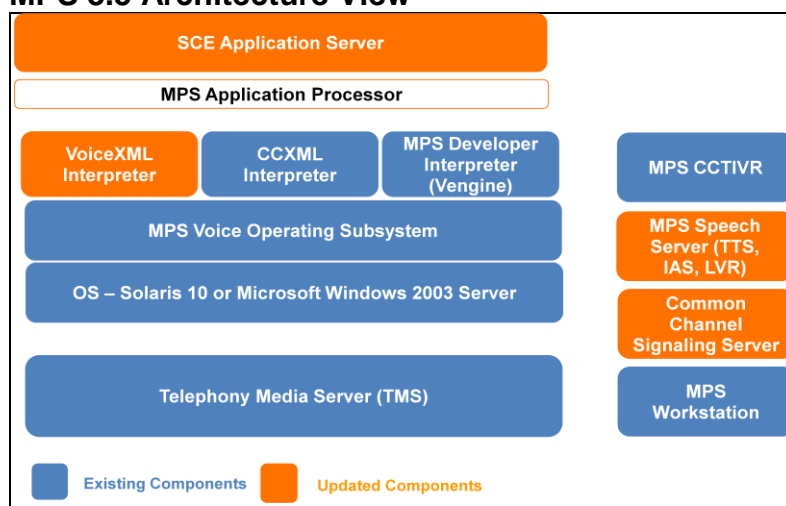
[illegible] Architecture View

SCE Application Server

MPS Application Processor

VoiceXML Interpreter

CCXML Interpreter

MPS Developer Interpreter (Vengine)

MPS Voice Operating Subsystem

OS – Solaris 10 or Microsoft Windows 2003 Server

Telephony Media Server (TMS)

MPS CCTIVR

MPS Speech Server (TTS, IAS, LVR)

Common Channel Signaling Server

MPS Workstation

Existing Components

Updated Components